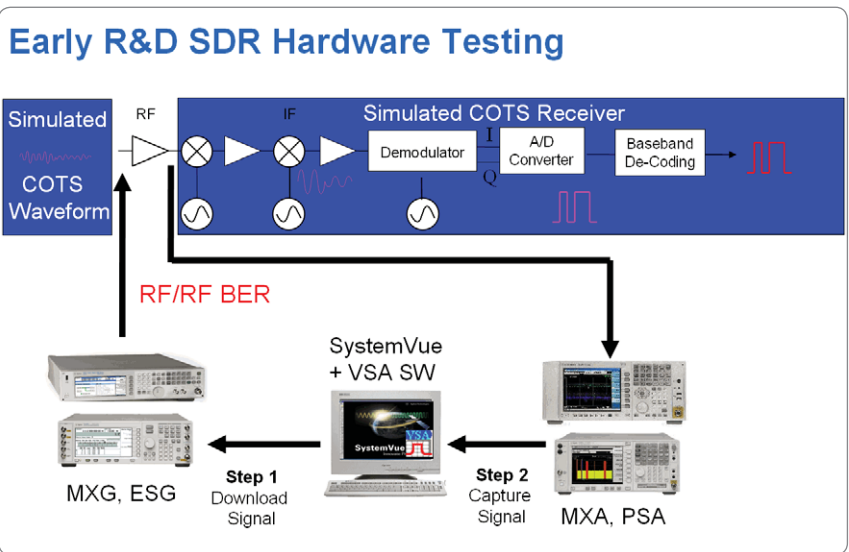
Early R&D SDR Hardware Testing

Simulated COTS Waveform

RF

Simulated COTS Receiver

IF

Demodulator

I

Q

A/D Converter

Baseband De-Coding

RF/RF BER

SystemVue + VSA SW

SystemVue

VSA

MXG, ESG

Step 1 Download Signal

Step 2 Capture Signal

MXA, PSA